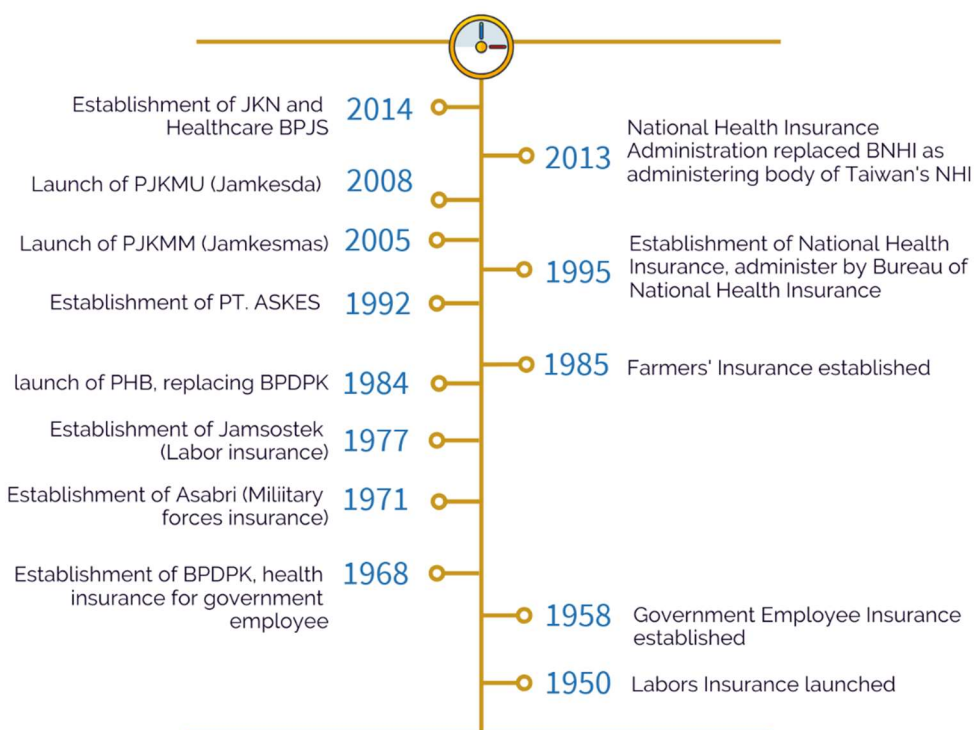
Establishment of JKN and Healthcare BPJS 2014

2013 National Health Insurance Administration replaced BNHI as administering body of Taiwan's NHI

Launch of PJKMU (Jamkesda) 2008

Launch of PJKMM (Jamkesmas) 2005

1995 Establishment of National Health Insurance, administer by Bureau of National Health Insurance

Establishment of PT. ASKES 1992

1985 Farmers' Insurance established

launch of PHB, replacing BPDPK 1984

Establishment of Jamsostek (Labor insurance) 1977

Establishment of Asabri (Miliitary forces insurance) 1971

Establishment of BPDPK, health insurance for government employee 1968

1958 Government Employee Insurance established

1950 Labors Insurance launched